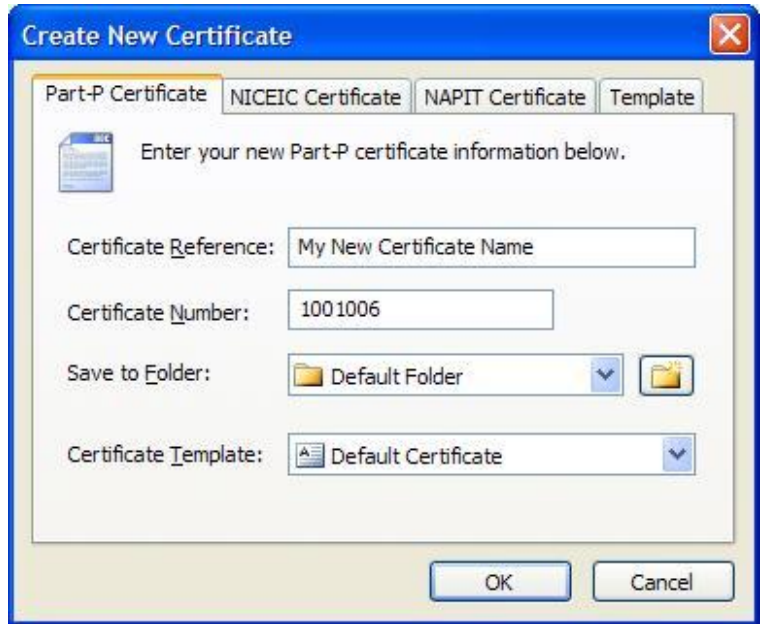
Create New Certificate

Part-P Certificate | NICEIC Certificate | NAPIT Certificate | Template

Enter your new Part-P certificate information below.

Certificate Reference: My New Certificate Name

Certificate Number: 1001006

Save to Folder: Default Folder

Certificate Template: Default Certificate

OK Cancel